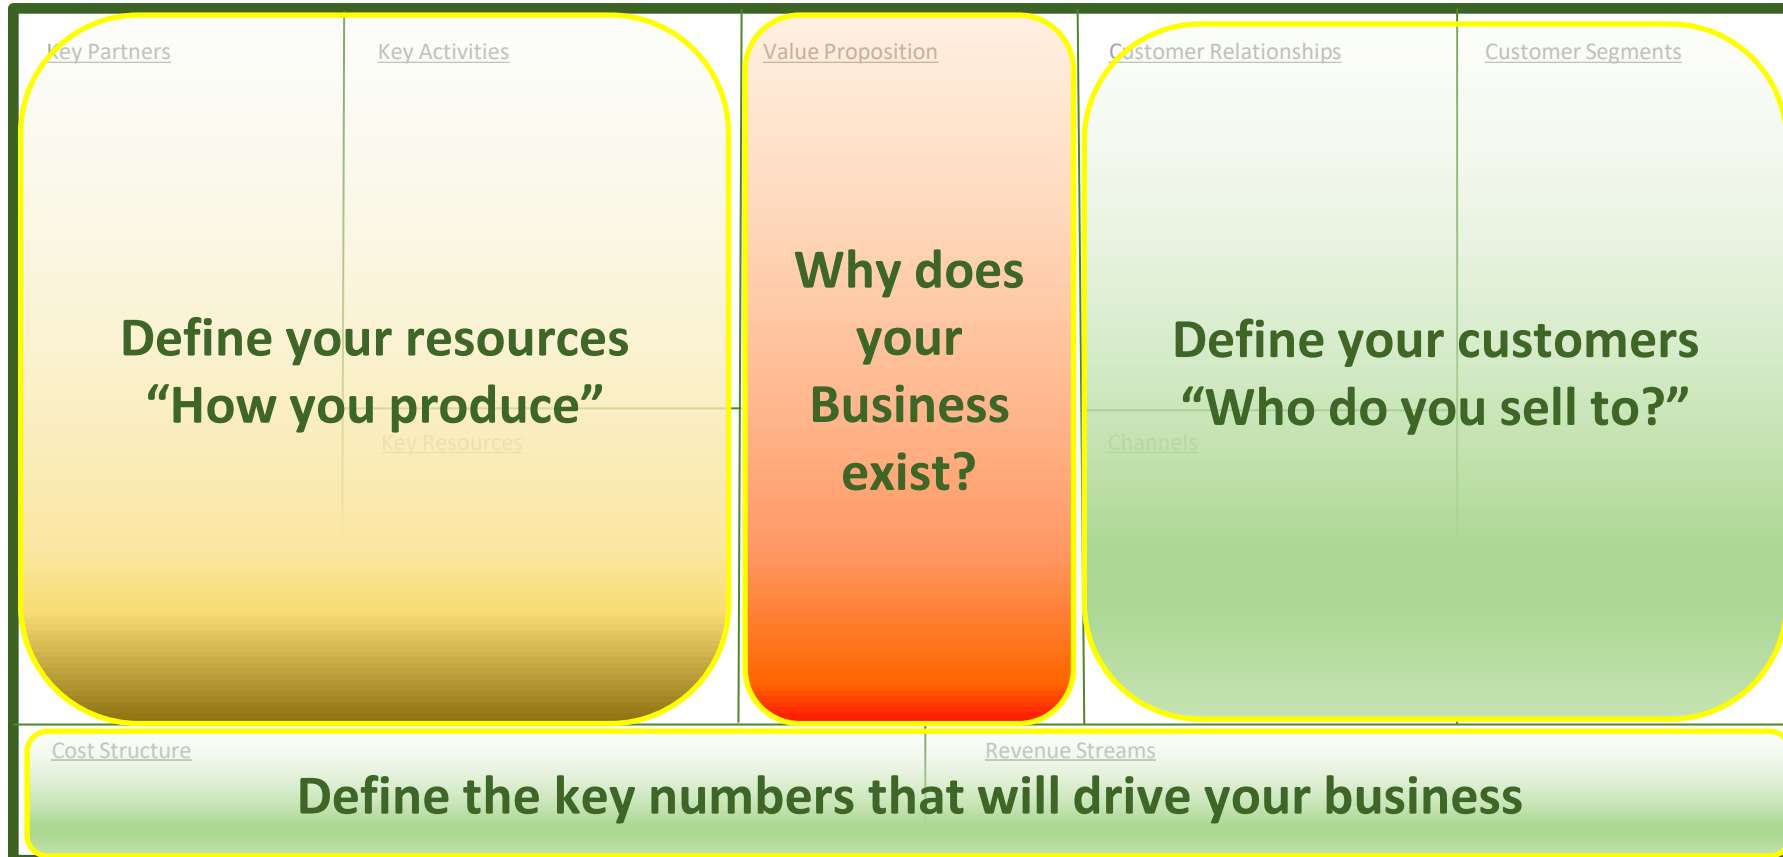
Key Partners

Key Activities

Key Resources

Define your resources
“How you produce”

Value Proposition

Why does your Business exist?

Customer Relationships

Customer Segments

Channels

Define your customers
“Who do you sell to?”

Cost Structure

Revenue Streams

Define the key numbers that will drive your business